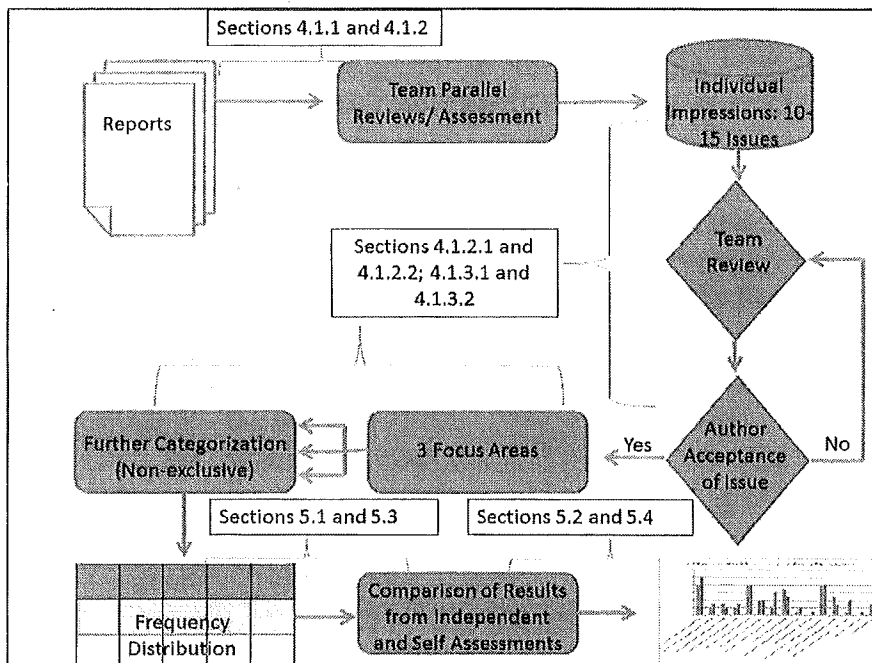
Sections 4.1.1 and 4.1.2

Reports

Team Parallel Reviews/ Assessment

Individual Impressions: 10-15 Issues

Sections 4.1.2.1 and 4.1.2.2; 4.1.3.1 and 4.1.3.2

Team Review

Further Categorization (Non-exclusive)

3 Focus Areas

Yes

Author Acceptance of Issue

No

Sections 5.1 and 5.3

Sections 5.2 and 5.4

Frequency Distribution

Comparison of Results from Independent and Self Assessments